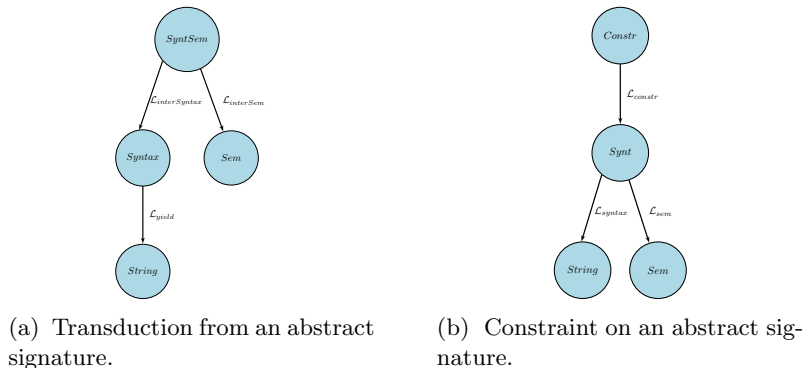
SyntSem

$\mathcal{L}_{interSyntax}$

$\mathcal{L}_{interSem}$

Syntax

Sem

$\mathcal{L}_{yield}$

String

(a) Transduction from an abstract signature.

Constr

$\mathcal{L}_{constr}$

Synt

$\mathcal{L}_{syntax}$

$\mathcal{L}_{sem}$

String

Sem

(b) Constraint on an abstract signature.